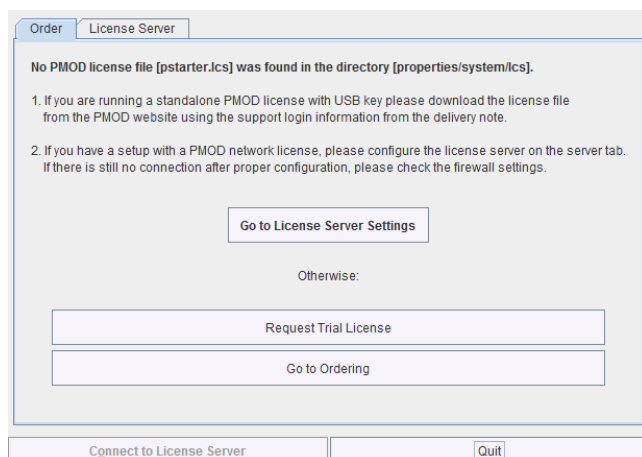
Order License Server

No PMOD license file [pstarter.lcs] was found in the directory [properties/system/lcs].

1. If you are running a standalone PMOD license with USB key please download the license file from the PMOD website using the support login information from the delivery note.

2. If you have a setup with a PMOD network license, please configure the license server on the server tab. If there is still no connection after proper configuration, please check the firewall settings.

Go to License Server Settings

Otherwise:

Request Trial License

Go to Ordering

Connect to License Server

Quit